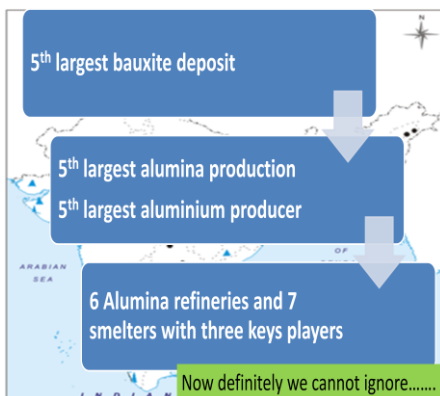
5$^{th}$ largest bauxite deposit

5$^{th}$ largest alumina production

5$^{th}$ largest aluminium producer

6 Alumina refineries and 7 smelters with three keys players

Now definitely we cannot ignore…….

ARABIAN SEA

OF

N

INDIAN